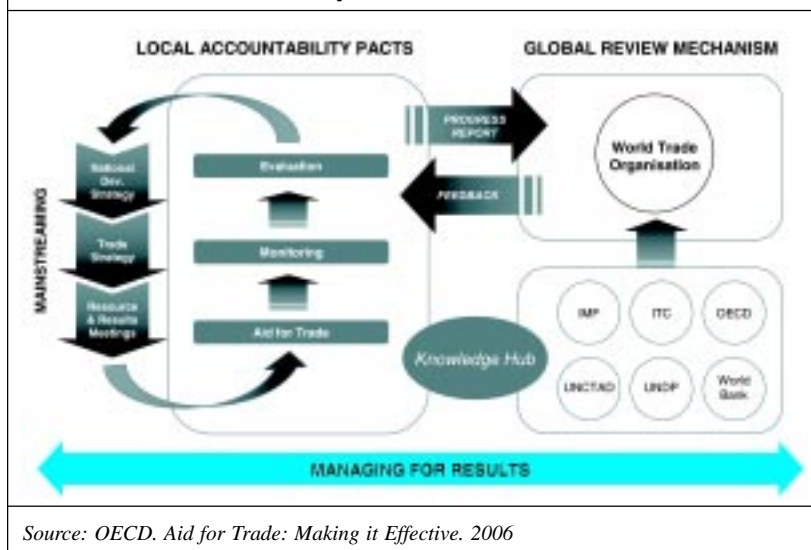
LOCAL ACCOUNTABILITY PACTS

GLOBAL REVIEW MECHANISM

MAINSTREAMING

National Dev. Strategy

Trade Strategy

Resource & Results Meetings

Evaluation

Monitoring

Aid for Trade

PROGRESS REPORT

FEEDBACK

World Trade Organisation

Knowledge Hub

IMF

ITC

OECD

UNCTAD

UNDP

World Bank

MANAGING FOR RESULTS

Source: OECD. Aid for Trade: Making it Effective. 2006